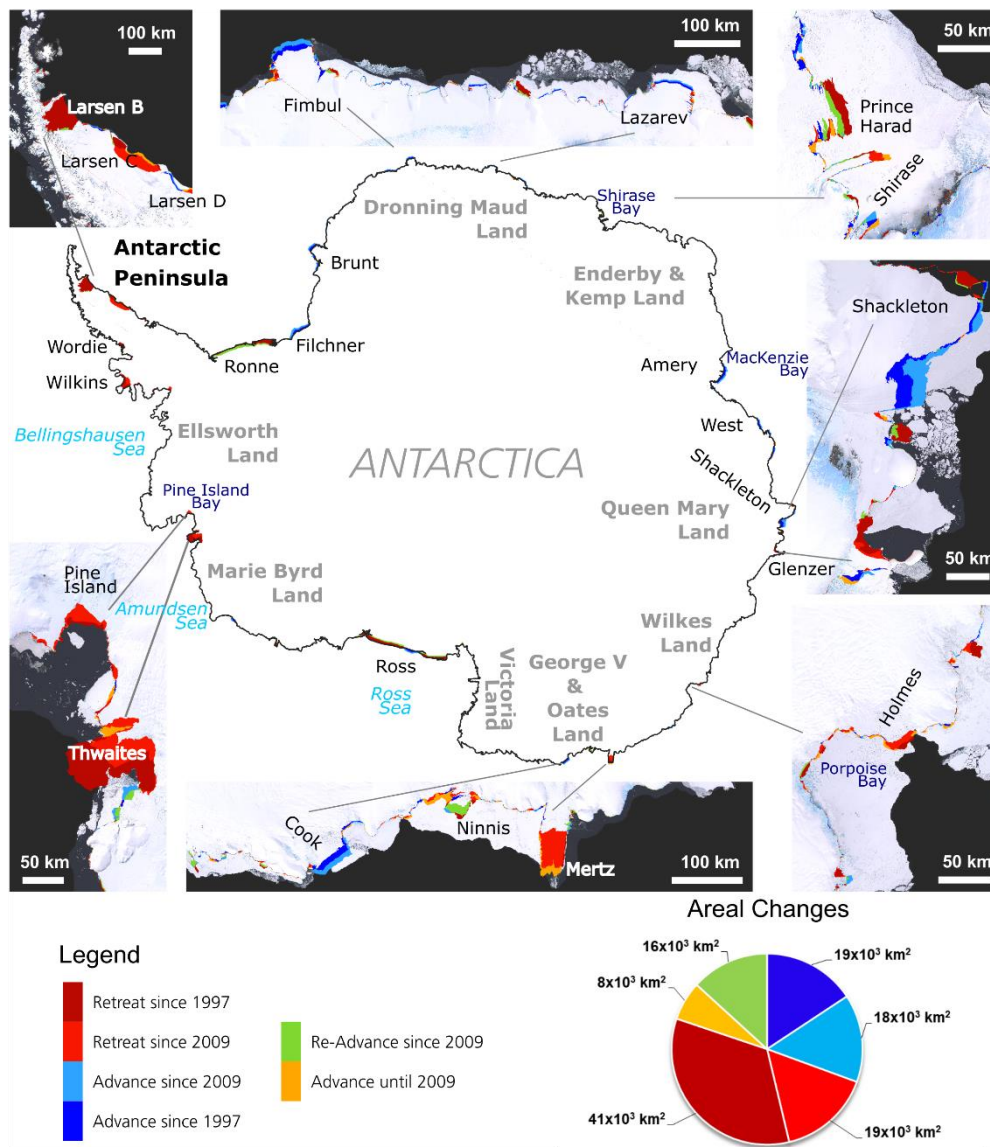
100 km
Larsen B
Larsen C
Larsen D
Antarctic Peninsula

100 km
Fimbul
Lazarev

50 km
Prince Harad
Shirase

Dronning Maud Land
Shirase Bay
Brunt
Enderby & Kemp Land
Wordie
Filchner
Ronne
Wilkins
Amery
MacKenzie Bay
West
Bellingshausen Sea
Ellsworth Land
ANTARCTICA
Shackleton
Pine Island Bay
Queen Mary Land
Marie Byrd Land
Glenzer
Amundsen Sea
Wilkes Land
Ross
Ross Sea
Victoria Land
George V & Oates Land

Shackleton
50 km

Pine Island
Thwaites
50 km

Cook
Ninnis
Mertz
100 km

Holmes
Porpoise Bay
50 km

Legend
Retreat since 1997
Retreat since 2009
Advance since 2009
Advance since 1997
Re-Advance since 2009
Advance until 2009

Areal Changes
$16x10^3$ km$^2$
$19x10^3$ km$^2$
$8x10^3$ km$^2$
$18x10^3$ km$^2$
$41x10^3$ km$^2$
$19x10^3$ km$^2$